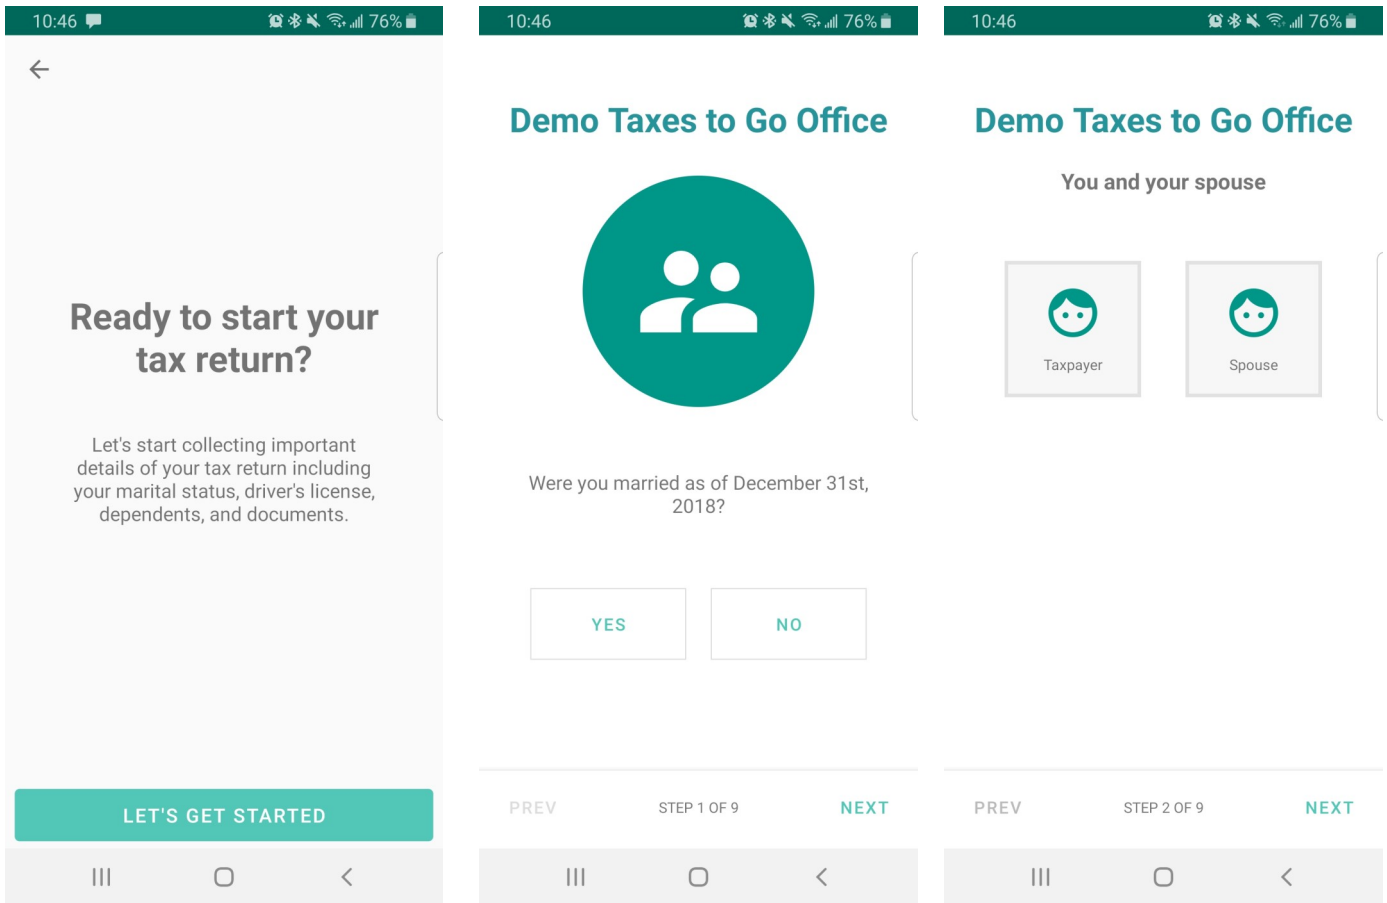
10:46 76%

Ready to start your tax return?

Let's start collecting important details of your tax return including your marital status, driver's license, dependents, and documents.

LET'S GET STARTED

10:46 76%

Demo Taxes to Go Office

Were you married as of December 31st, 2018?

YES

NO

PREV STEP 1 OF 9 NEXT

10:46 76%

Demo Taxes to Go Office

You and your spouse

Taxpayer

Spouse

PREV STEP 2 OF 9 NEXT